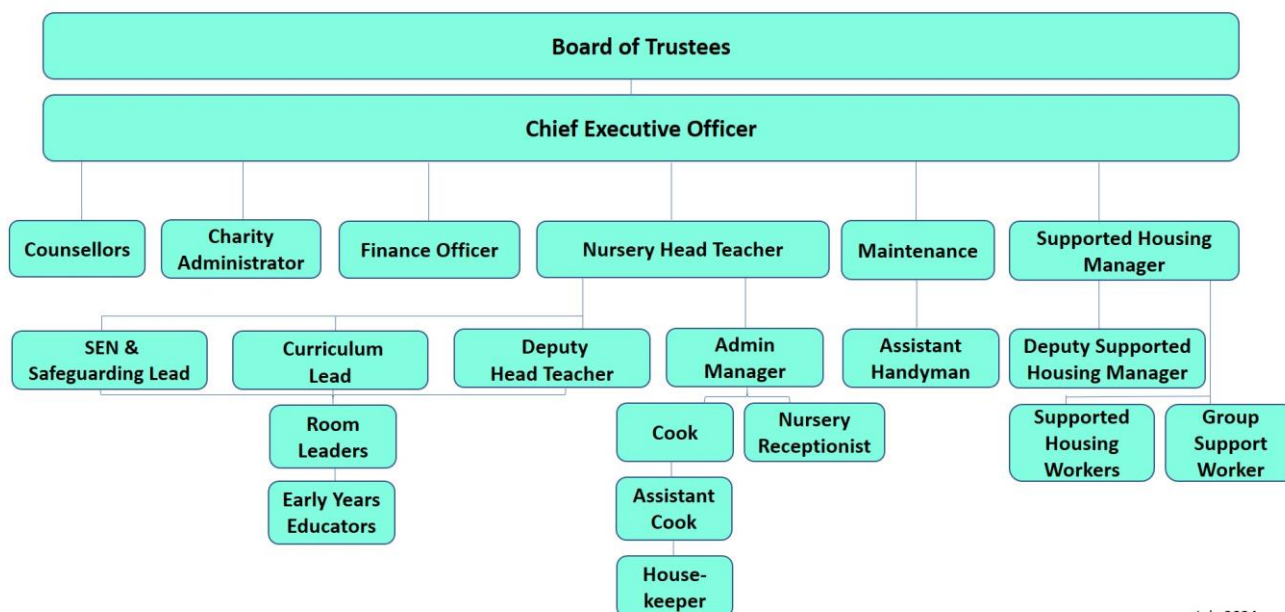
Board of Trustees

Chief Executive Officer

Counsellors

Charity Administrator

Finance Officer

Nursery Head Teacher

Maintenance

Supported Housing Manager

SEN & Safeguarding Lead

Curriculum Lead

Deputy Head Teacher

Admin Manager

Assistant Handyman

Deputy Supported Housing Manager

Room Leaders

Early Years Educators

Cook

Nursery Receptionist

Assistant Cook

House-keeper

Supported Housing Workers

Group Support Worker

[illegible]